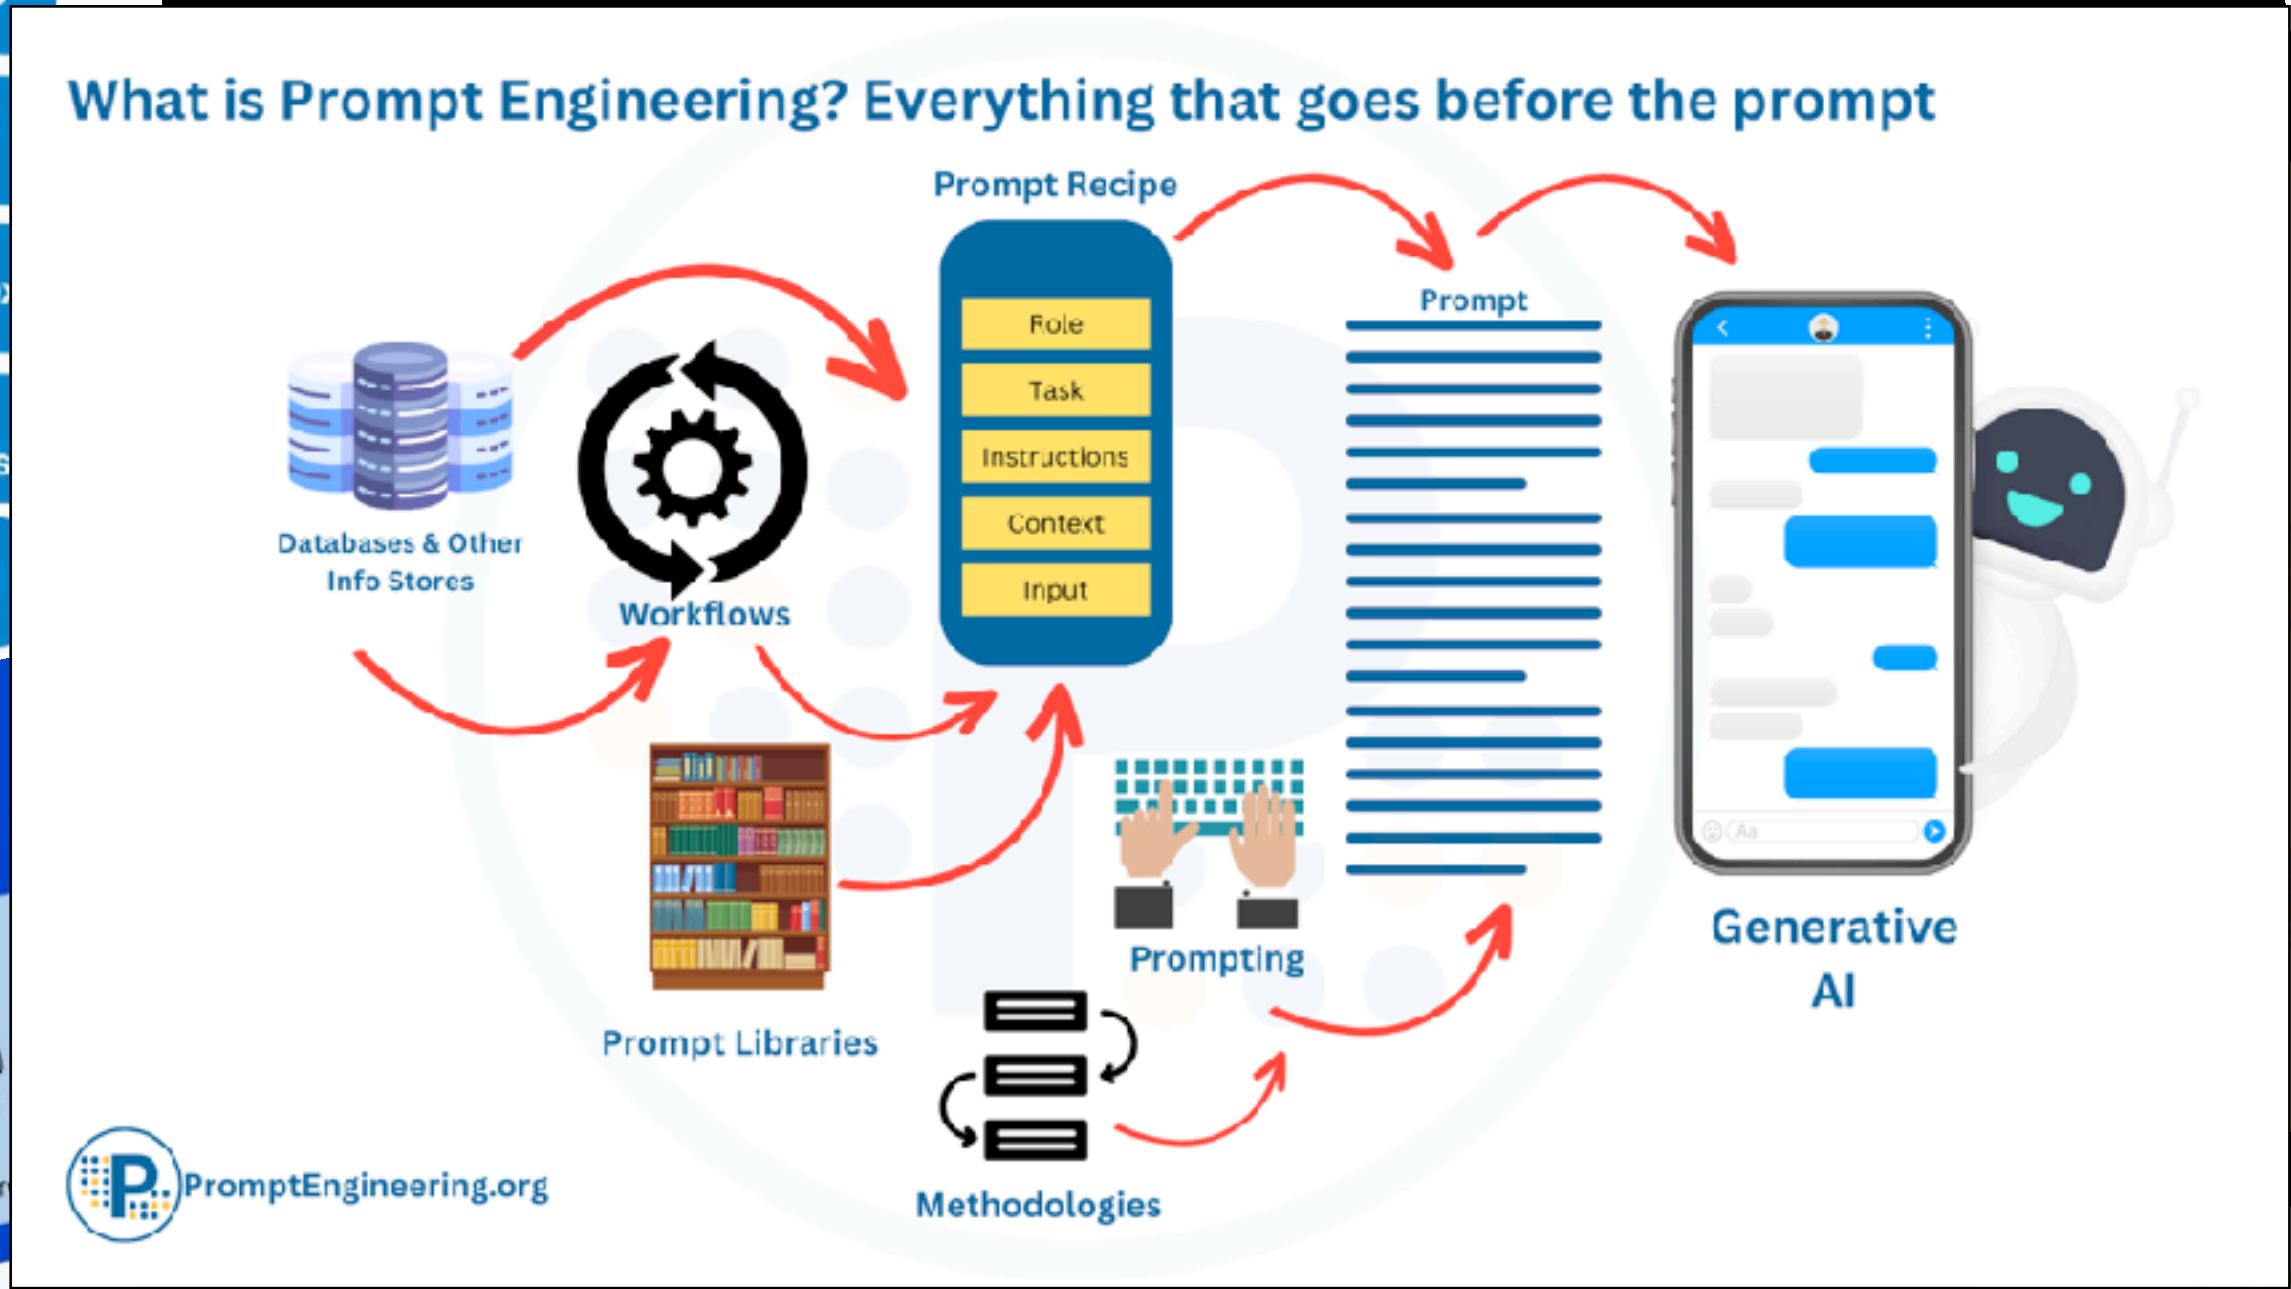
What is Prompt Engineering? Everything that goes before the prompt

Prompt Recipe

Role

Task

Instructions

Context

Input

Prompt

Databases & Other Info Stores

Workflows

Prompt Libraries

Prompting

Methodologies

Aa

Generative AI

PromptEngineering.org